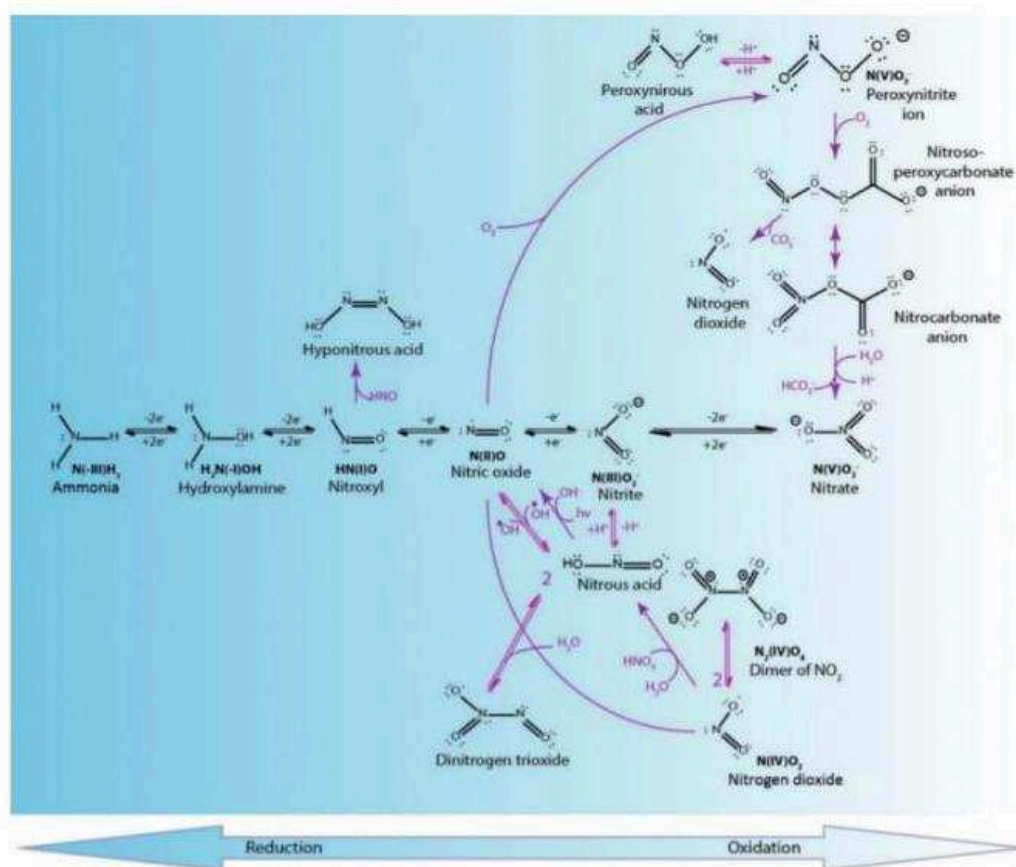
Peroxynirous acid

$-H^+$

$+H^+$

N(V)O$_3^-$ Peroxynitrite ion

$O_2$

Nitroso-peroxycarbonate anion

$CO_2$

Nitrogen dioxide

Nitrocarbonate anion

$H_2O$

$HCO_3^-$

$H^+$

$O_2$

Hyponitrous acid

HNO

N(-III)H$_3$
Ammonia

$-2e^-$
$+2e^-$

H$_2$N(-I)OH
Hydroxylamine

$-2e^-$
$+2e^-$

HN(I)O
Nitroxyl

$-e^-$
$+e^-$

N(II)O
Nitric oxide

$-e^-$
$+e^-$

N(III)O$_2^-$
Nitrite

$-2e^-$
$+2e^-$

N(V)O$_3^-$
Nitrate

OH

OH

OH

hv

$+H^+$

$-H^+$

Nitrous acid

2

$H_2O$

$HNO_2$

$H_2O$

N$_2$(IV)O$_4$
Dimer of NO$_2$

2

Dinitrogen trioxide

N(IV)O$_2$
Nitrogen dioxide

Reduction

Oxidation